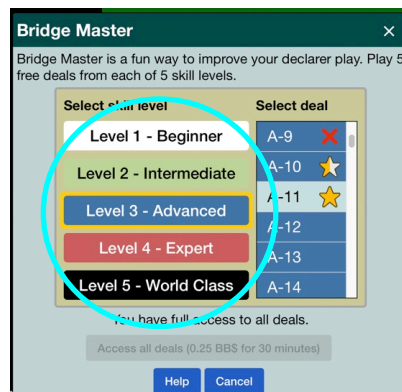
Bridge Master ×

Bridge Master is a fun way to improve your declarer play. Play 5 free deals from each of 5 skill levels.

Select skill level

Level 1 - Beginner

Level 2 - Intermediate

Level 3 - Advanced

Level 4 - Expert

Level 5 - World Class

Select deal

A-9

A-10

A-11

A-12

A-13

A-14

You have full access to all deals.

Access all deals (0.25 BB$ for 30 minutes)

Help Cancel